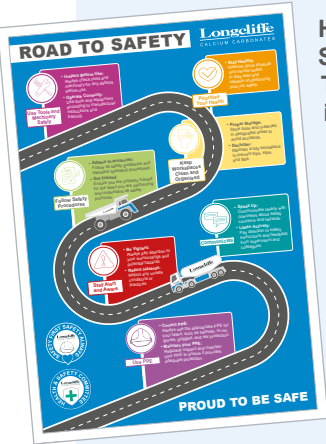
ROAD TO SAFETY

Longcliffe
CALCIUM CARBONATES

Use Tools and Machinery Safely

Prioritise Your Health

Keep Workstations Clean and Organised

Follow Safety Procedures

Communicate

Stay Alert and Aware

Use PPE

PROUD TO BE SAFE

H
S
-
i

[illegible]